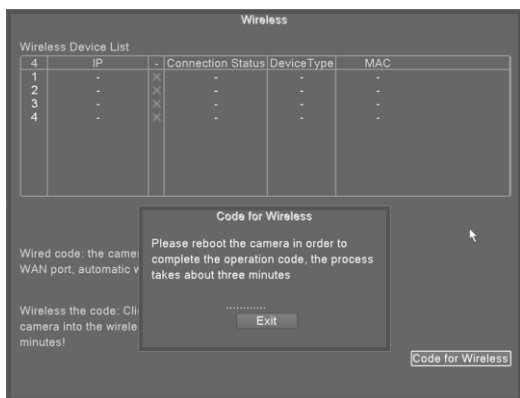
Wireless

Wireless Device List

| 4 | IP | - | Connection Status | DeviceType | MAC |
|---|---|---|---|---|---|
| 1 | - | × | - | - | - |
| 2 | - | × | - | - | - |
| 3 | - | × | - | - | - |
| 4 | - | × | - | - | - |

Wired code: the camer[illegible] WAN port, automatic w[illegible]

Wireless the code: Cli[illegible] camera into the wirele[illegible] minutes!

Code for Wireless

Please reboot the camera in order to complete the operation code, the process takes about three minutes

............

Exit

Code for Wireless